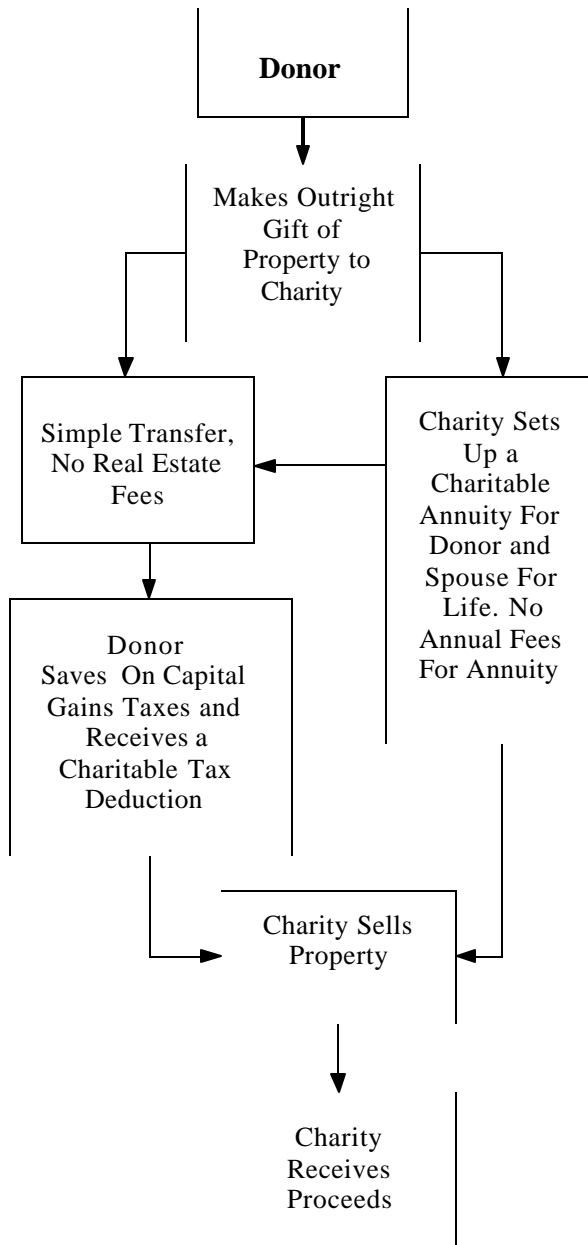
**Donor**

Makes Outright Gift of Property to Charity

Simple Transfer, No Real Estate Fees

Charity Sets Up a Charitable Annuity For Donor and Spouse For Life. No Annual Fees For Annuity

Donor Saves On Capital Gains Taxes and Receives a Charitable Tax Deduction

Charity Sells Property

Charity Receives Proceeds